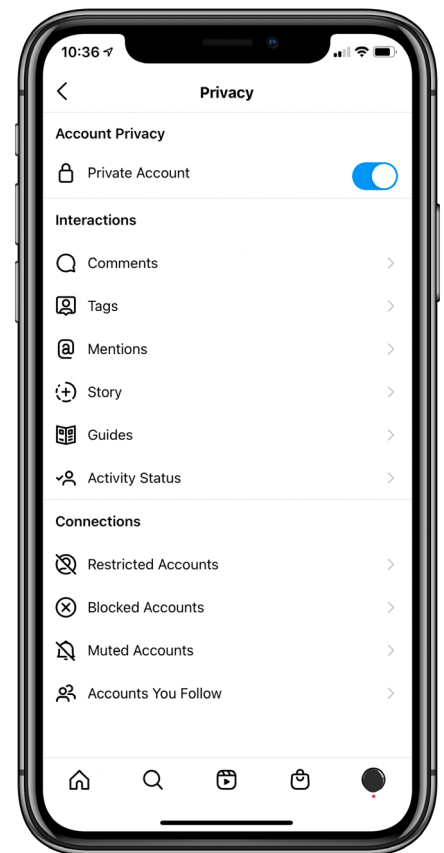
10:36

Privacy

Account Privacy

Private Account

Interactions

Comments

Tags

Mentions

Story

Guides

Activity Status

Connections

Restricted Accounts

Blocked Accounts

Muted Accounts

Accounts You Follow